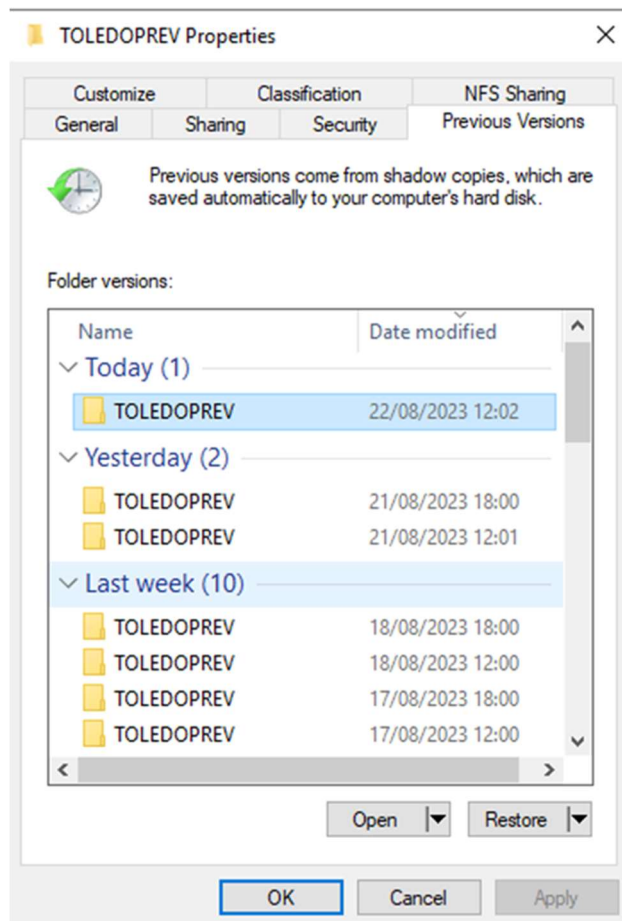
TOLEDOPREV Properties

Customize | Classification | NFS Sharing
General | Sharing | Security | Previous Versions

Previous versions come from shadow copies, which are saved automatically to your computer's hard disk.

Folder versions:

| Name | Date modified |
|---|---|
| Today (1) | |
| TOLEDOPREV | 22/08/2023 12:02 |
| Yesterday (2) | |
| TOLEDOPREV | 21/08/2023 18:00 |
| TOLEDOPREV | 21/08/2023 12:01 |
| Last week (10) | |
| TOLEDOPREV | 18/08/2023 18:00 |
| TOLEDOPREV | 18/08/2023 12:00 |
| TOLEDOPREV | 17/08/2023 18:00 |
| TOLEDOPREV | 17/08/2023 12:00 |

Open
Restore

OK
Cancel
Apply